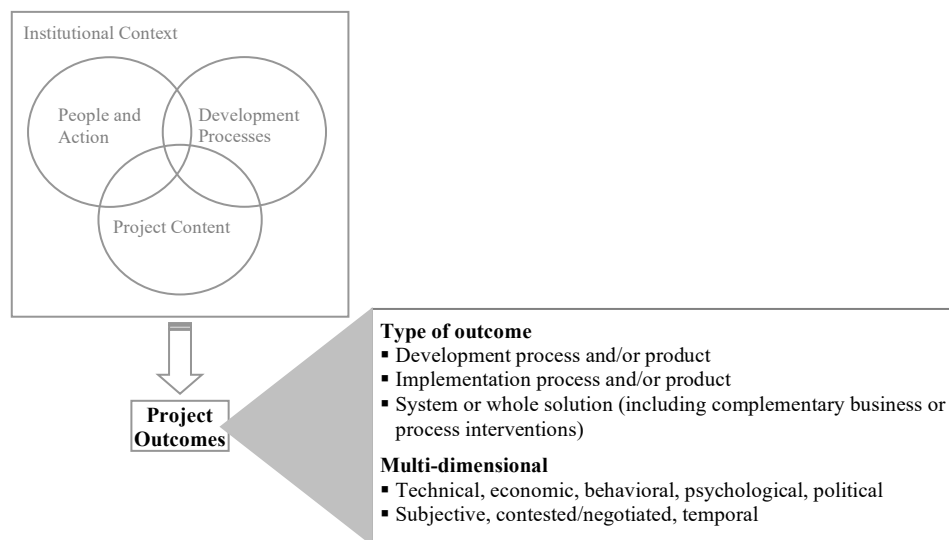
Institutional Context

People and Action

Development Processes

Project Content

Project Outcomes

**Type of outcome**
- Development process and/or product
- Implementation process and/or product
- System or whole solution (including complementary business or process interventions)

**Multi-dimensional**
- Technical, economic, behavioral, psychological, political
- Subjective, contested/negotiated, temporal